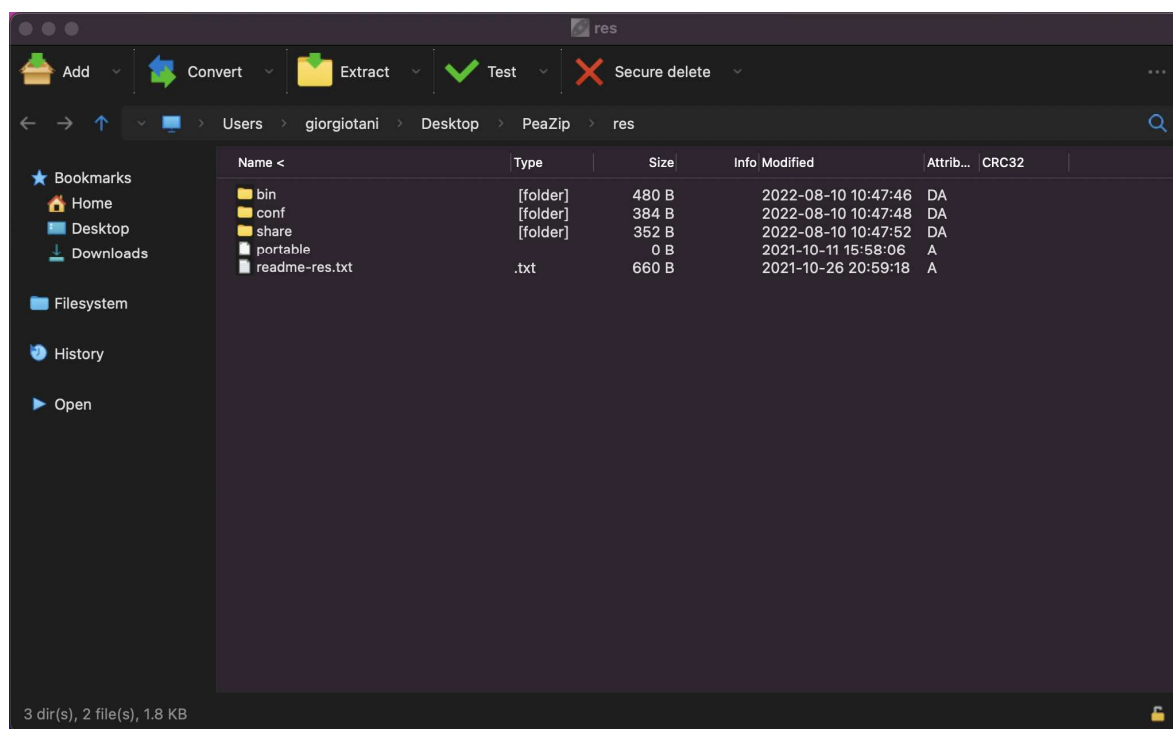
res

Add Convert Extract Test Secure delete ...

Users > giorgiotani > Desktop > PeaZip > res

Bookmarks
Home
Desktop
Downloads

Filesystem

History

Open

| Name < | Type | Size | Info | Modified | Attrib... | CRC32 |
|---|---|---|---|---|---|---|
| bin | [folder] | 480 B | | 2022-08-10 10:47:46 | DA | |
| conf | [folder] | 384 B | | 2022-08-10 10:47:48 | DA | |
| share | [folder] | 352 B | | 2022-08-10 10:47:52 | DA | |
| portable | | 0 B | | 2021-10-11 15:58:06 | A | |
| readme-res.txt | .txt | 660 B | | 2021-10-26 20:59:18 | A | |

3 dir(s), 2 file(s), 1.8 KB